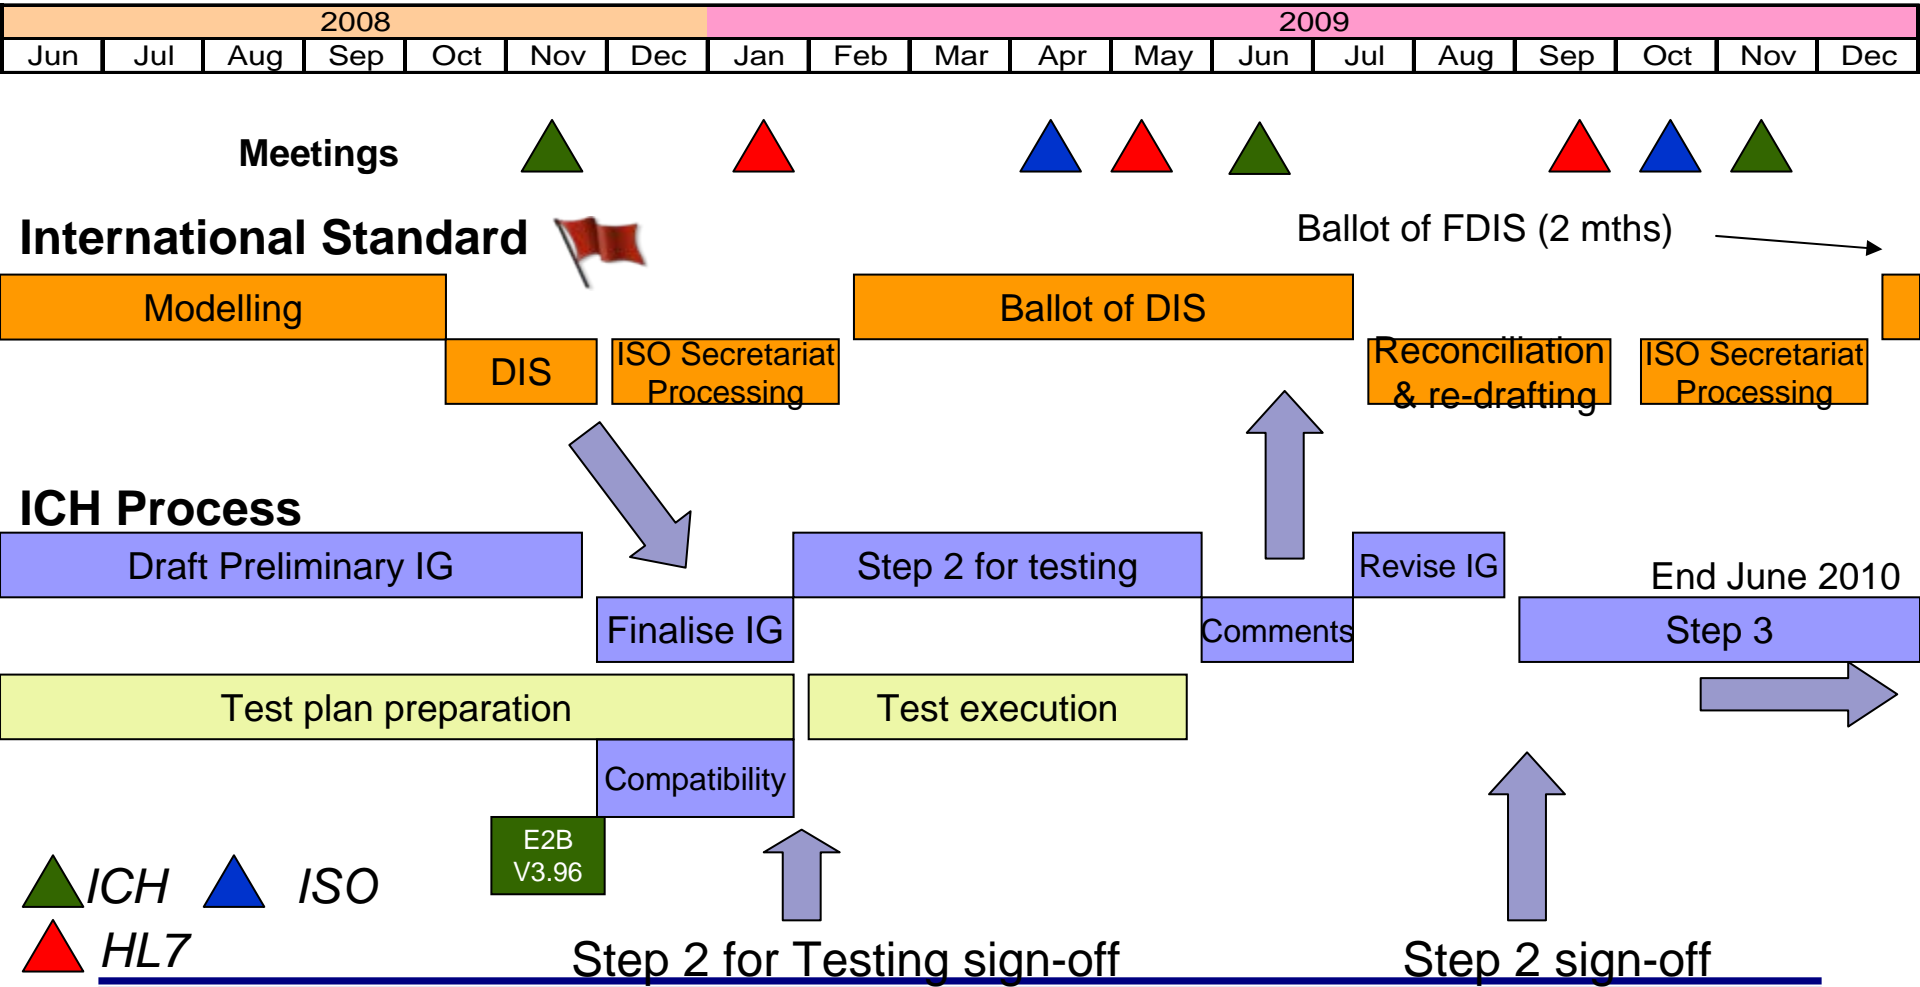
| 2008 | | | | | | | 2009 | | | | | | | | | | | |
|---|---|---|---|---|---|---|---|---|---|---|---|---|---|---|---|---|---|---|
| Jun | Jul | Aug | Sep | Oct | Nov | Dec | Jan | Feb | Mar | Apr | May | Jun | Jul | Aug | Sep | Oct | Nov | Dec |

Meetings

International Standard

Ballot of FDIS (2 mths)

Modelling

Ballot of DIS

DIS

ISO Secretariat Processing

Reconciliation & re-drafting

ISO Secretariat Processing

ICH Process

Draft Preliminary IG

Step 2 for testing

Revise IG

End June 2010

Finalise IG

Comments

Step 3

Test plan preparation

Test execution

Compatibility

E2B V3.96

ICH ISO

HL7

Step 2 for Testing sign-off

Step 2 sign-off